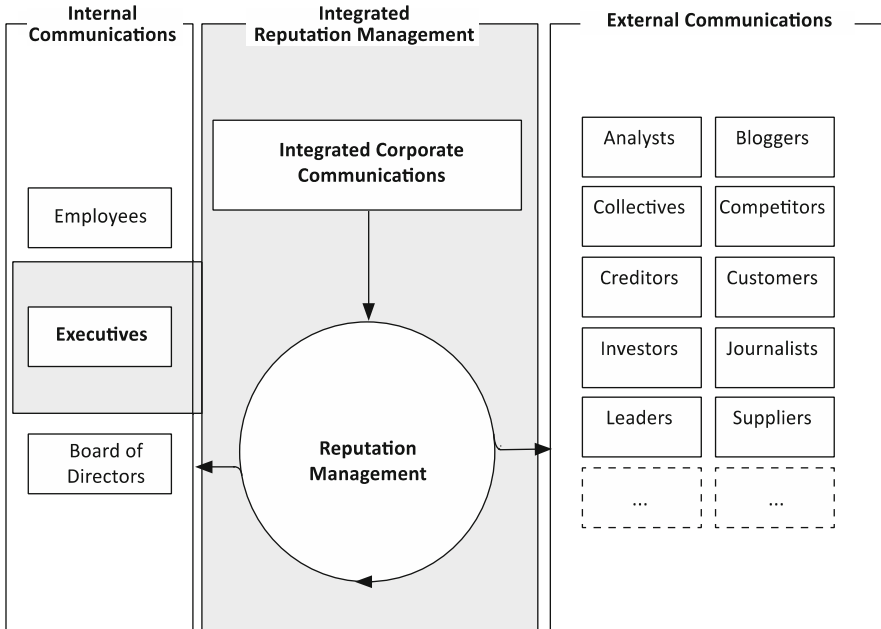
Internal Communications

Integrated Reputation Management

External Communications

Integrated Corporate Communications

Employees

Executives

Board of Directors

Reputation Management

Analysts

Bloggers

Collectives

Competitors

Creditors

Customers

Investors

Journalists

Leaders

Suppliers

...

...